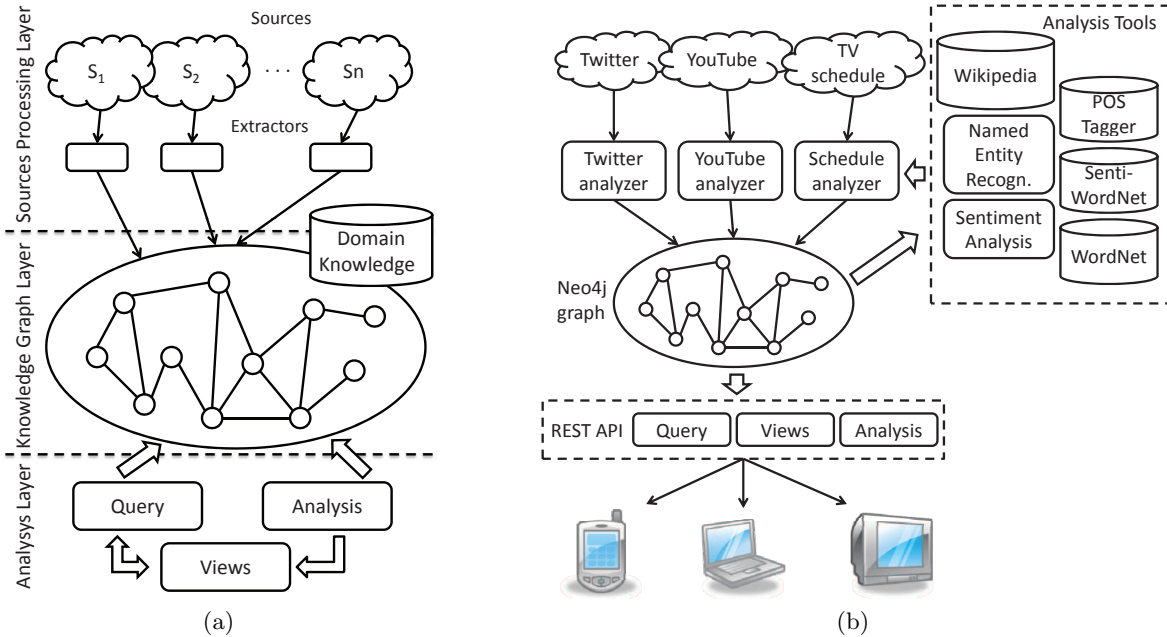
Sources Processing Layer

Sources

$S_1$

$S_2$

. . .

Sn

Extractors

Knowledge Graph Layer

Domain Knowledge

Analysys Layer

Query

Analysis

Views

(a)

Twitter

YouTube

TV schedule

Analysis Tools

Wikipedia

POS Tagger

Named Entity Recogn.

Senti-WordNet

Sentiment Analysis

WordNet

Twitter analyzer

YouTube analyzer

Schedule analyzer

Neo4j graph

REST API

Query

Views

Analysis

(b)